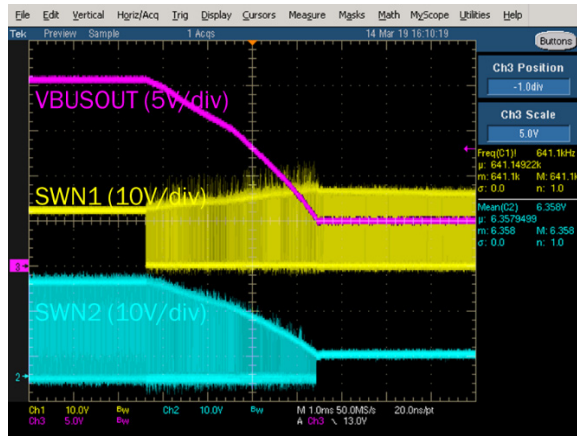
File Edit Vertical Horiz/Acq Trig Display Cursors Measure Masks Math MyScope Utilities Help

Tek Preview Sample 1 Acqs 14 Mar 19 16:10:19

Buttons

Ch3 Position
-1.0div

Ch3 Scale
5.0V

VBUSOUT (5V/div)

SWN1 (10V/div)

SWN2 (10V/div)

Freq(C1)! 641.1kHz
μ: 641.14922k
m: 641.1k M: 641.1k
σ: 0.0 n: 1.0

Mean(C2) 6.358V
μ: 6.3579499
m: 6.358 M: 6.358
σ: 0.0 n: 1.0

3

2

Ch1 10.0V Bw Ch2 10.0V Bw M 1.0ms 50.0MS/s 20.0ns/pt
Ch3 5.0V Bw A Ch3 ↘ 13.0V